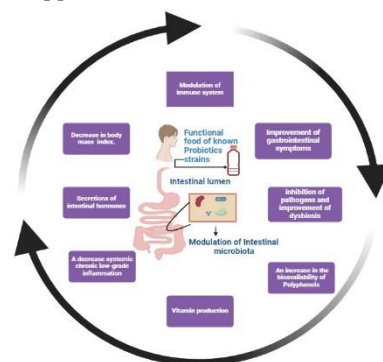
Modulation of immune system

Decrease in body mass index.

Functional food of known Probiotics strains

Improvement of gastrointestinal symptoms

Intestinal lumen

Secretions of intestinal hormones

inhibition of pathogens and improvement of dysbiosis

Modulation of Intestinal microbiota

A decrease symonic chronic low-grade inflammation

An increase in the bioavailability of Polyphenols

Vitamin production